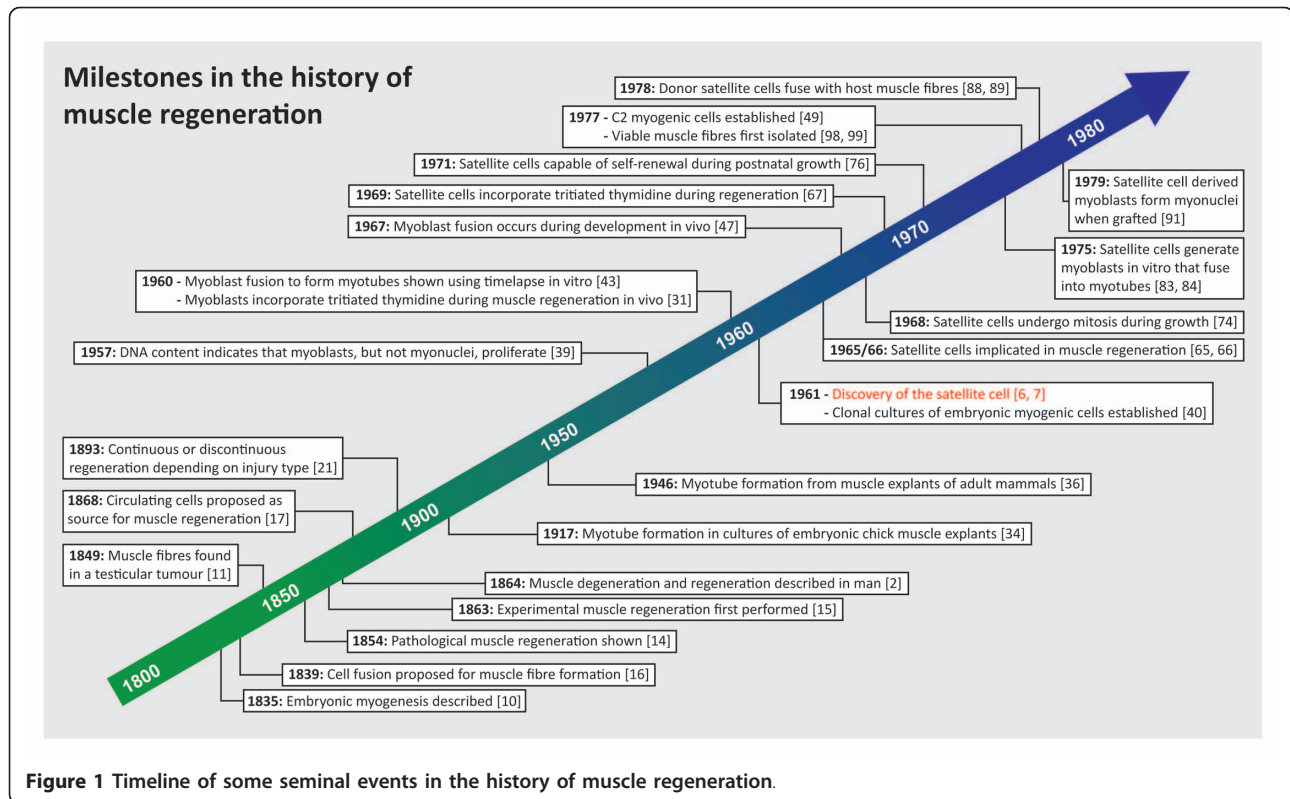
Milestones in the history of muscle regeneration

1978: Donor satellite cells fuse with host muscle fibres [88, 89]

1977 - C2 myogenic cells established [49]
- Viable muscle fibres first isolated [98, 99]

1971: Satellite cells capable of self-renewal during postnatal growth [76]

1969: Satellite cells incorporate tritiated thymidine during regeneration [67]

1967: Myoblast fusion occurs during development in vivo [47]

1960 - Myoblast fusion to form myotubes shown using timelapse in vitro [43]
- Myoblasts incorporate tritiated thymidine during muscle regeneration in vivo [31]

1957: DNA content indicates that myoblasts, but not myonuclei, proliferate [39]

1979: Satellite cell derived myoblasts form myonuclei when grafted [91]

1975: Satellite cells generate myoblasts in vitro that fuse into myotubes [83, 84]

1968: Satellite cells undergo mitosis during growth [74]

1965/66: Satellite cells implicated in muscle regeneration [65, 66]

1961 - Discovery of the satellite cell [6, 7]
- Clonal cultures of embryonic myogenic cells established [40]

1893: Continuous or discontinuous regeneration depending on injury type [21]

1868: Circulating cells proposed as source for muscle regeneration [17]

1849: Muscle fibres found in a testicular tumour [11]

1946: Myotube formation from muscle explants of adult mammals [36]

1917: Myotube formation in cultures of embryonic chick muscle explants [34]

1864: Muscle degeneration and regeneration described in man [2]

1863: Experimental muscle regeneration first performed [15]

1854: Pathological muscle regeneration shown [14]

1839: Cell fusion proposed for muscle fibre formation [16]

1835: Embryonic myogenesis described [10]

1800 1850 1900 1950 1960 1970 1980

Figure 1 Timeline of some seminal events in the history of muscle regeneration.